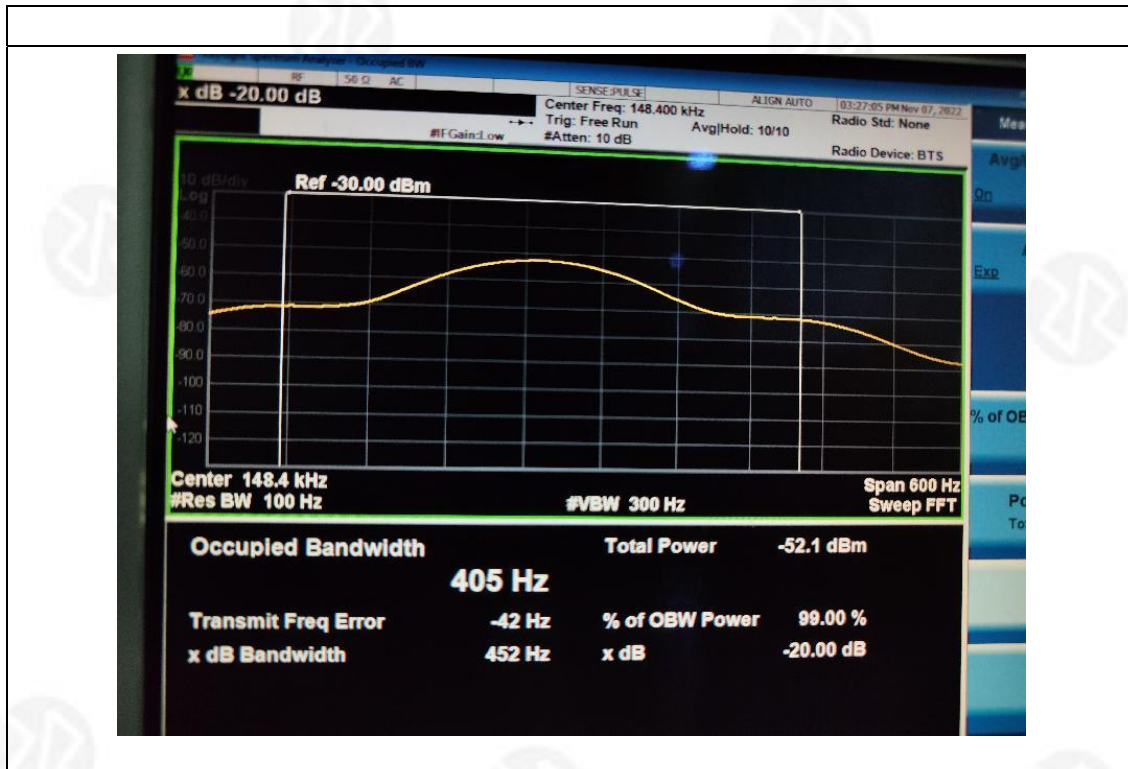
RF 50 Ω AC
x dB -20.00 dB
SENSE:PULSE
Center Freq: 148.400 kHz
Trig: Free Run
#Atten: 10 dB
#IFGain:Low
Avg|Hold: 10/10
ALIGN AUTO
03:27:05 PM Nov 07, 2022
Radio Std: None
Radio Device: BTS
Mea
Avg
On
Exp
% of OB
Po
To

10 dB/div
Log
Ref -30.00 dBm
-40.0
-50.0
-60.0
-70.0
-80.0
-90.0
-100
-110
-120

Center 148.4 kHz
#Res BW 100 Hz
#VBW 300 Hz
Span 600 Hz
Sweep FFT

Occupied Bandwidth
405 Hz
Total Power -52.1 dBm
Transmit Freq Error -42 Hz
% of OBW Power 99.00 %
x dB Bandwidth 452 Hz
x dB -20.00 dB